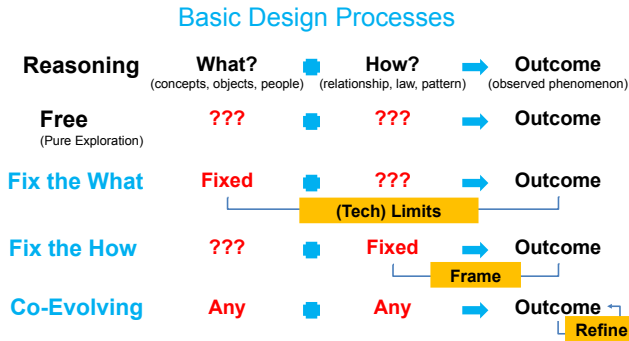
Basic Design Processes

| | | | |
|---|---|---|---|
| Reasoning | What? (concepts, objects, people) | How? (relationship, law, pattern) | Outcome (observed phenomenon) |
| Free (Pure Exploration) | ??? | ??? | Outcome |
| Fix the What | Fixed | ??? | Outcome |
| Fix the How | ??? | Fixed | Outcome |
| Co-Evolving | Any | Any | Outcome |

(Tech) Limits

Frame

Refine